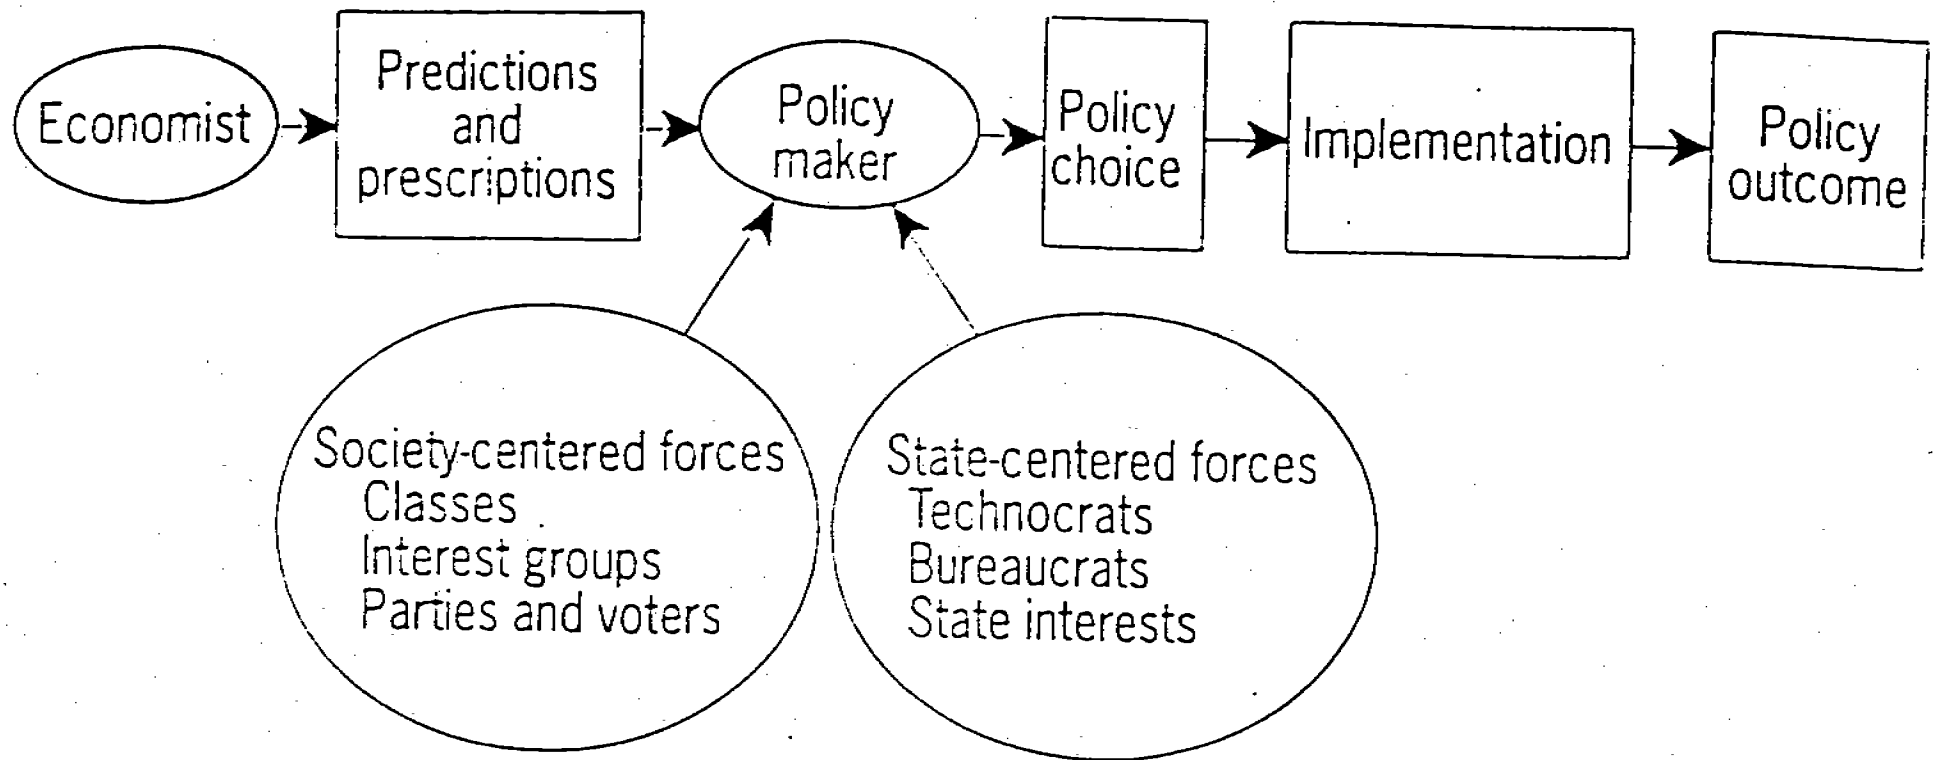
Economist

Predictions and prescriptions

Policy maker

Policy choice

Implementation

Policy outcome

Society-centered forces
Classes
Interest groups
Parties and voters

State-centered forces
Technocrats
Bureaucrats
State interests